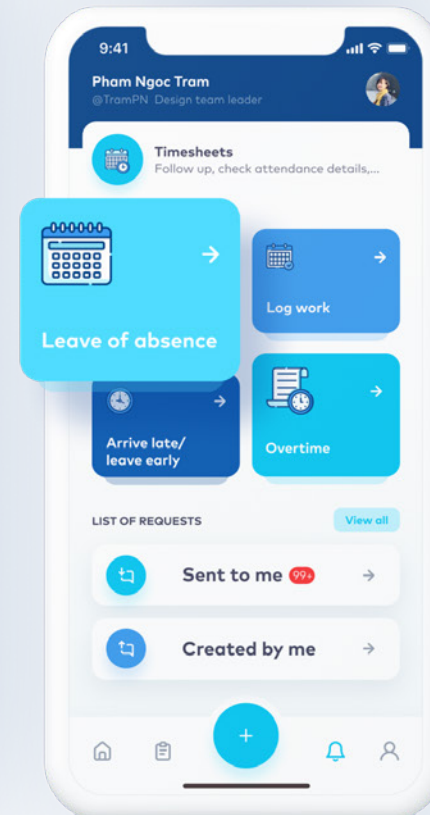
9:41

Pham Ngoc Tram
@TramPN Design team leader

Timesheets
Follow up, check attendance details,...

Leave of absence

Log work

Arrive late/ leave early

Overtime

LIST OF REQUESTS
View all

Sent to me 99+

Created by me